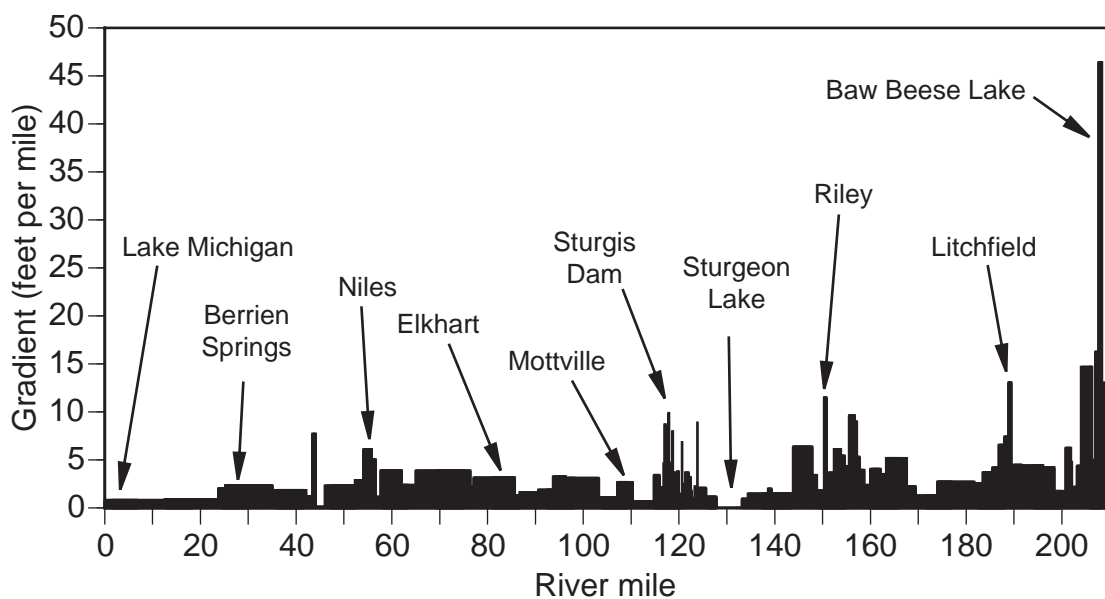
50
45
40
35
30
25
20
15
10
5
0

Gradient (feet per mile)

Baw Beese Lake
Riley
Litchfield
Lake Michigan
Sturgis Dam
Sturgeon Lake
Niles
Berrien Springs
Elkhart
Mottville

0 20 40 60 80 100 120 140 160 180 200

River mile